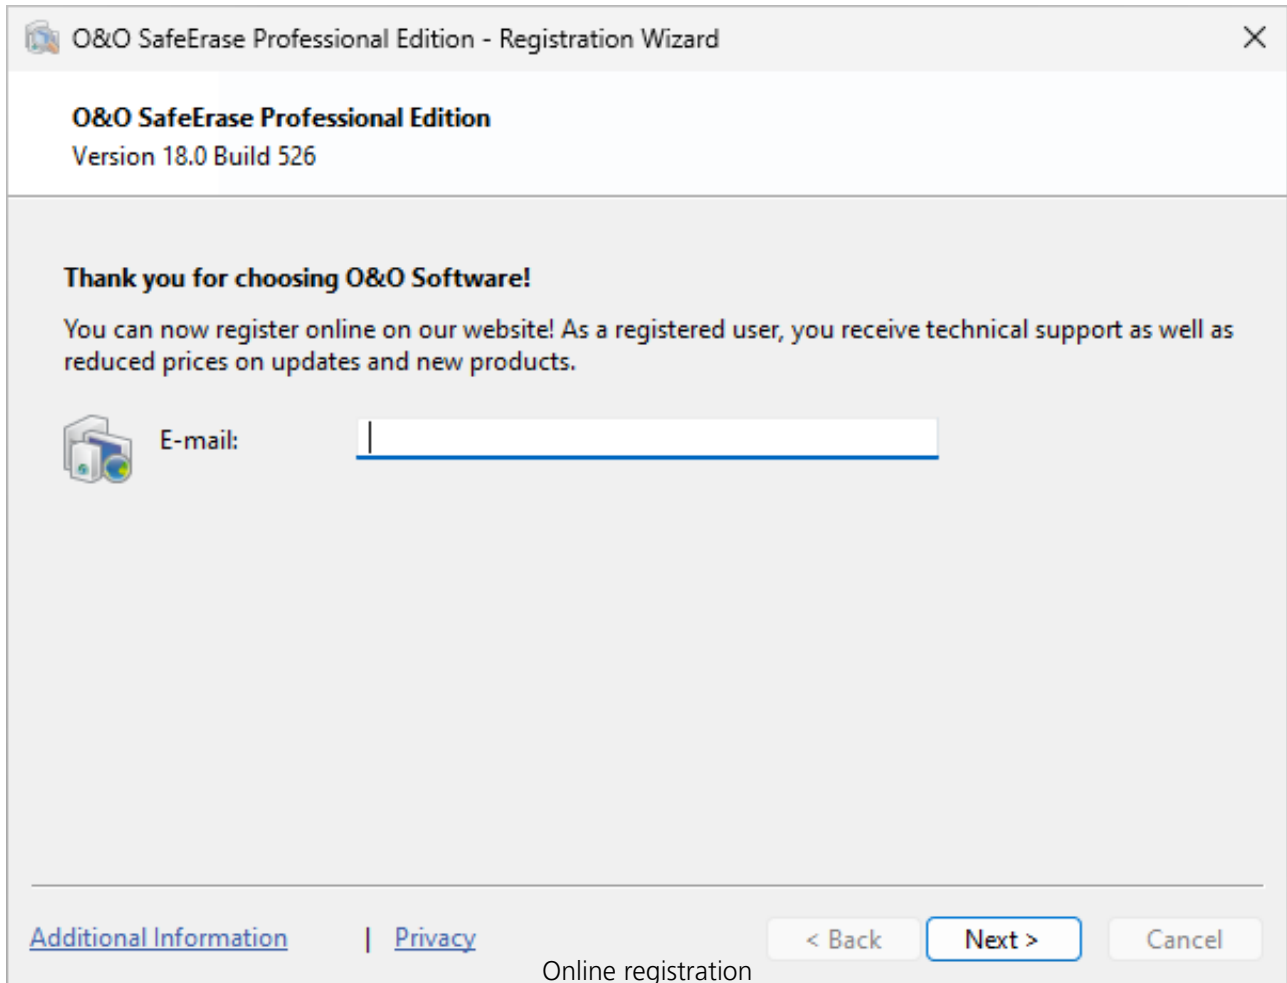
O&O SafeErase Professional Edition - Registration Wizard

O&O SafeErase Professional Edition
Version 18.0 Build 526

Thank you for choosing O&O Software!

You can now register online on our website! As a registered user, you receive technical support as well as reduced prices on updates and new products.

E-mail:

Additional Information | Privacy

< Back
Next >
Cancel

Online registration